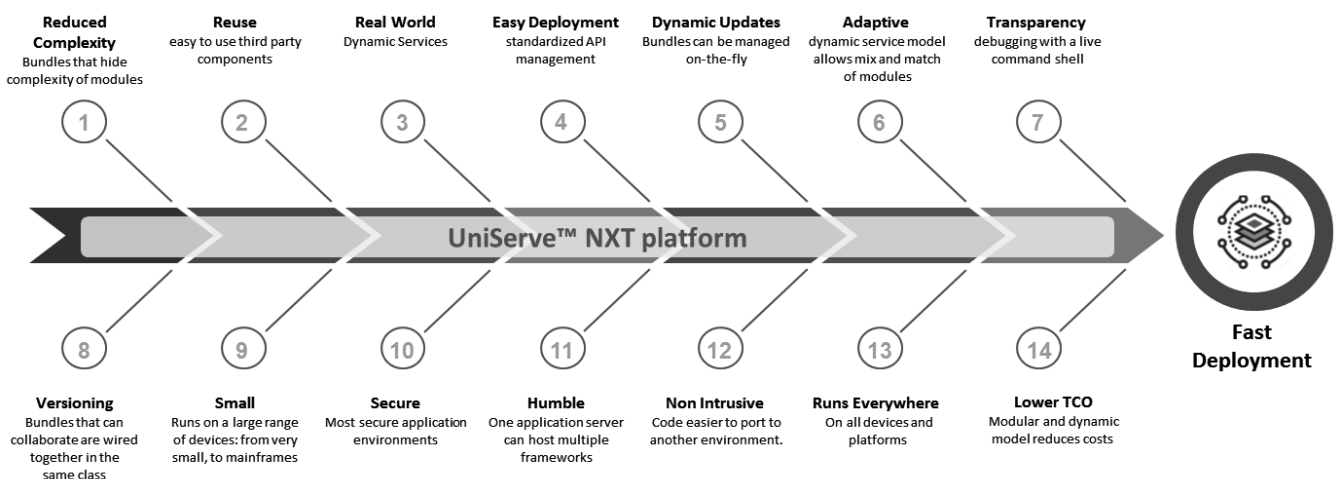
Reduced Complexity
Bundles that hide complexity of modules

Reuse
easy to use third party components

Real World
Dynamic Services

Easy Deployment
standardized API management

Dynamic Updates
Bundles can be managed on-the-fly

Adaptive
dynamic service model allows mix and match of modules

Transparency
debugging with a live command shell

1

2

3

4

5

6

7

UniServe™ NXT platform

Fast Deployment

8

9

10

11

12

13

14

Versioning
Bundles that can collaborate are wired together in the same class

Small
Runs on a large range of devices: from very small, to mainframes

Secure
Most secure application environments

Humble
One application server can host multiple frameworks

Non Intrusive
Code easier to port to another environment.

Runs Everywhere
On all devices and platforms

Lower TCO
Modular and dynamic model reduces costs